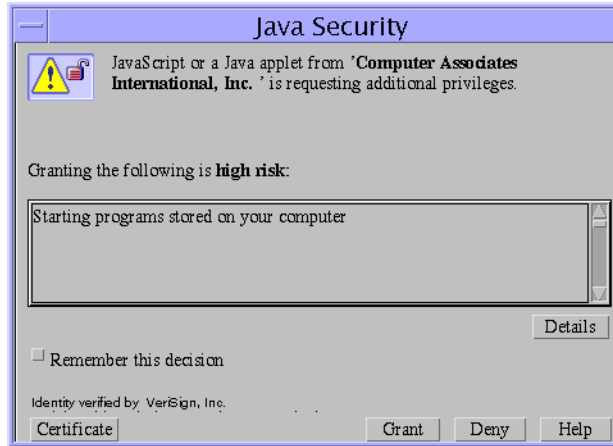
Java Security

JavaScript or a Java applet from 'Computer Associates International, Inc. ' is requesting additional privileges.

Granting the following is high risk:

Starting programs stored on your computer

Details

Remember this decision

Identity verified by VeriSign, Inc.

Certificate

Grant

Deny

Help